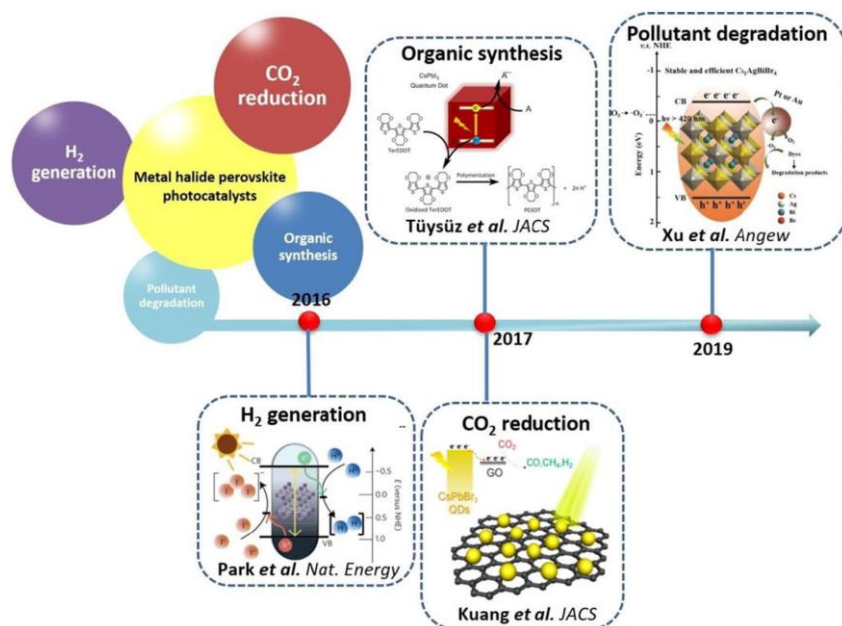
$CO_2$ reduction

$H_2$ generation

Metal halide perovskite photocatalysts

Organic synthesis

Pollutant degradation

2016

Organic synthesis

$CsPbI_3$ Quantum Dot

TerEDOT

Oxidized TerEDOT

Polymerization

PEDOT

$2n H^+$

Tüysüz *et al.* *JACS*

2017

Pollutant degradation

v.s. NHE

Stable and efficient $Cs_2AgBiBr_6$

CB

$e^- e^- e^- e^-$

Pt or Au

$O_2$

$\cdot O_2^-$

$h\nu > 420$ nm

Energy (eV)

Dyes

Degradation products

VB

$h^+ h^+ h^+ h^+$

Cs

Ag

Bi

Br

-1

0

1

2

Xu *et al.* *Angew*

2019

$H_2$ generation

CB

VB

-0.5

0.0

0.5

1.0

E (versus NHE)

Park *et al.* *Nat. Energy*

$CO_2$ reduction

$CO_2$

GO

$CO, CH_4, H_2$

$CsPbBr_3$ QDs

Kuang *et al.* *JACS*